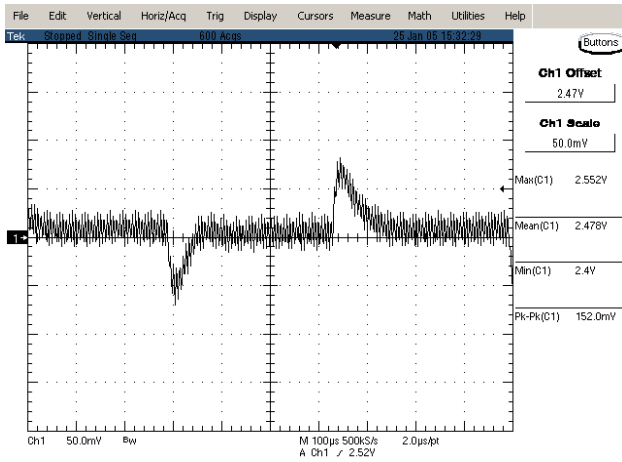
File Edit Vertical Horiz/Acq Trig Display Cursors Measure Math Utilities Help

Tek Stopped Single Seq 600 Acqs 25 Jan 05 15:32:29

Buttons

Ch1 Offset
2.47V

Ch1 Scale
50.0mV

Max(C1) 2.552V

Mean(C1) 2.478V

Min(C1) 2.4V

Pk-Pk(C1) 152.0mV

1

Ch1 50.0mV Bw

M 100µs 500kS/s 2.0µs/pt
A Ch1 ⨍ 2.52V